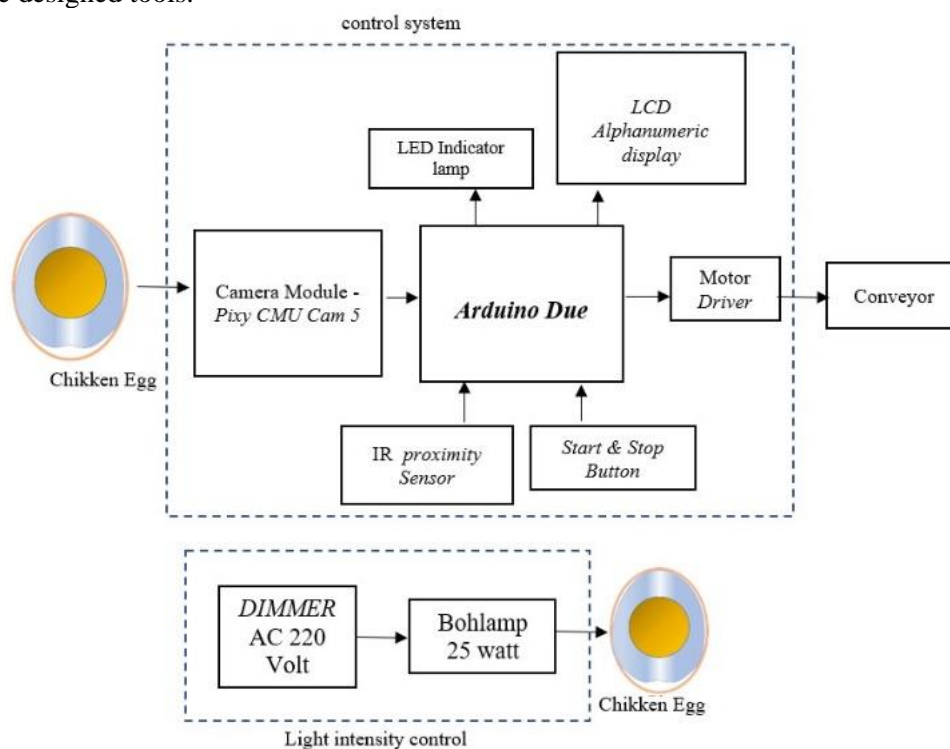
e designed tools.

control system

LCD Alphanumeric display

LED Indicator lamp

Chikken Egg

Camera Module - Pixy CMU Cam 5

Arduino Due

Motor Driver

Conveyor

IR proximity Sensor

Start & Stop Button

DIMMER AC 220 Volt

Bohlamp 25 watt

Chikken Egg

Light intensity control